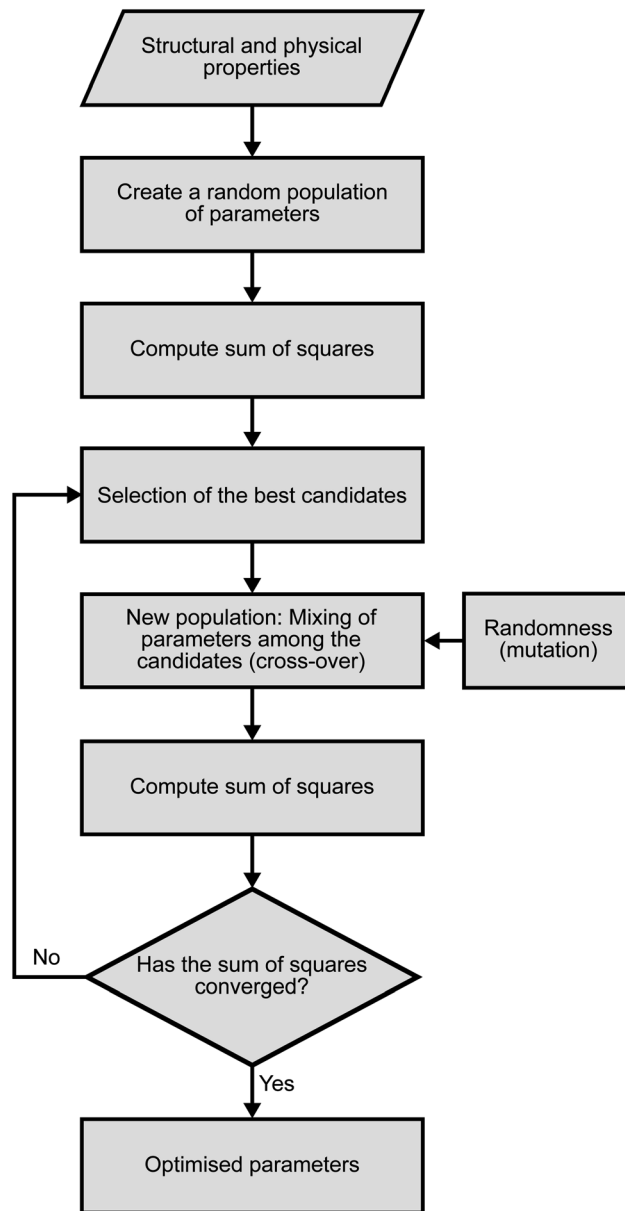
Structural and physical properties

Create a random population of parameters

Compute sum of squares

Selection of the best candidates

New population: Mixing of parameters among the candidates (cross-over)

Randomness (mutation)

Compute sum of squares

No

Has the sum of squares converged?

Yes

Optimised parameters